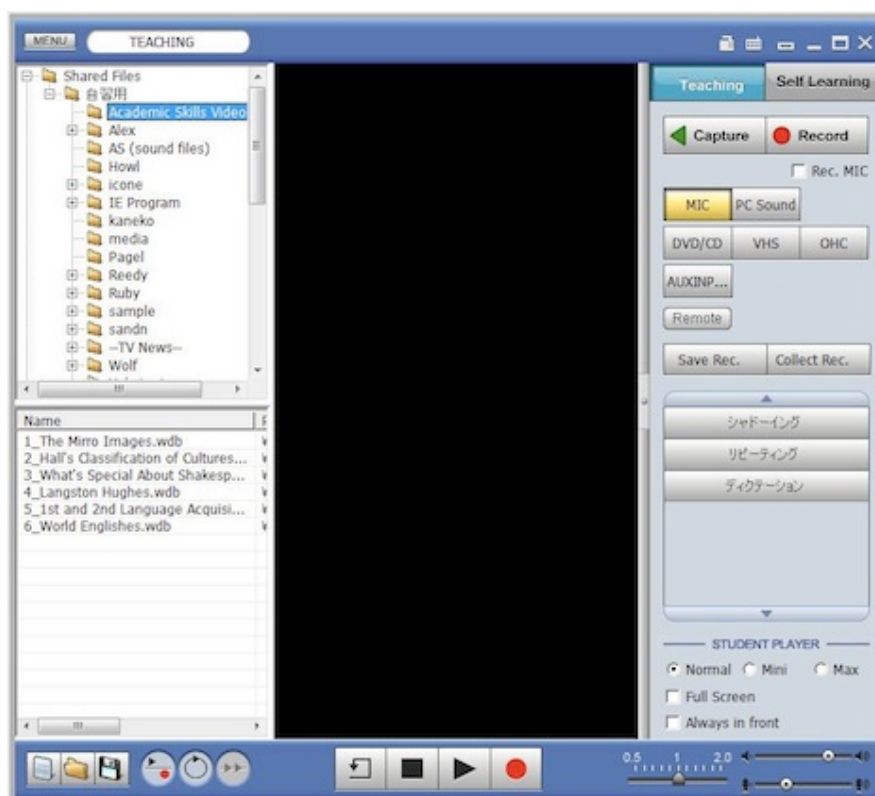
MENU TEACHING

Shared Files
自習用
Academic Skills Video
Alex
AS (sound files)
Howl
icone
IE Program
kaneko
media
Pagel
Reedy
Ruby
sample
sandn
--TV News--
Wolf

Name
1_The Mirro Images.wdb
2_Hall's Classification of Cultures...
3_What's Special About Shakesp...
4_Langston Hughes.wdb
5_1st and 2nd Language Acquisi...
6_World Englishes.wdb

Teaching
Self Learning
Capture
Record
Rec. MIC
MIC
PC Sound
DVD/CD
VHS
OHC
AUXINP...
Remote
Save Rec.
Collect Rec.
シャドーイング
リピーティング
ディクテーション
STUDENT PLAYER
Normal
Mini
Max
Full Screen
Always in front

0.5 1 2.0